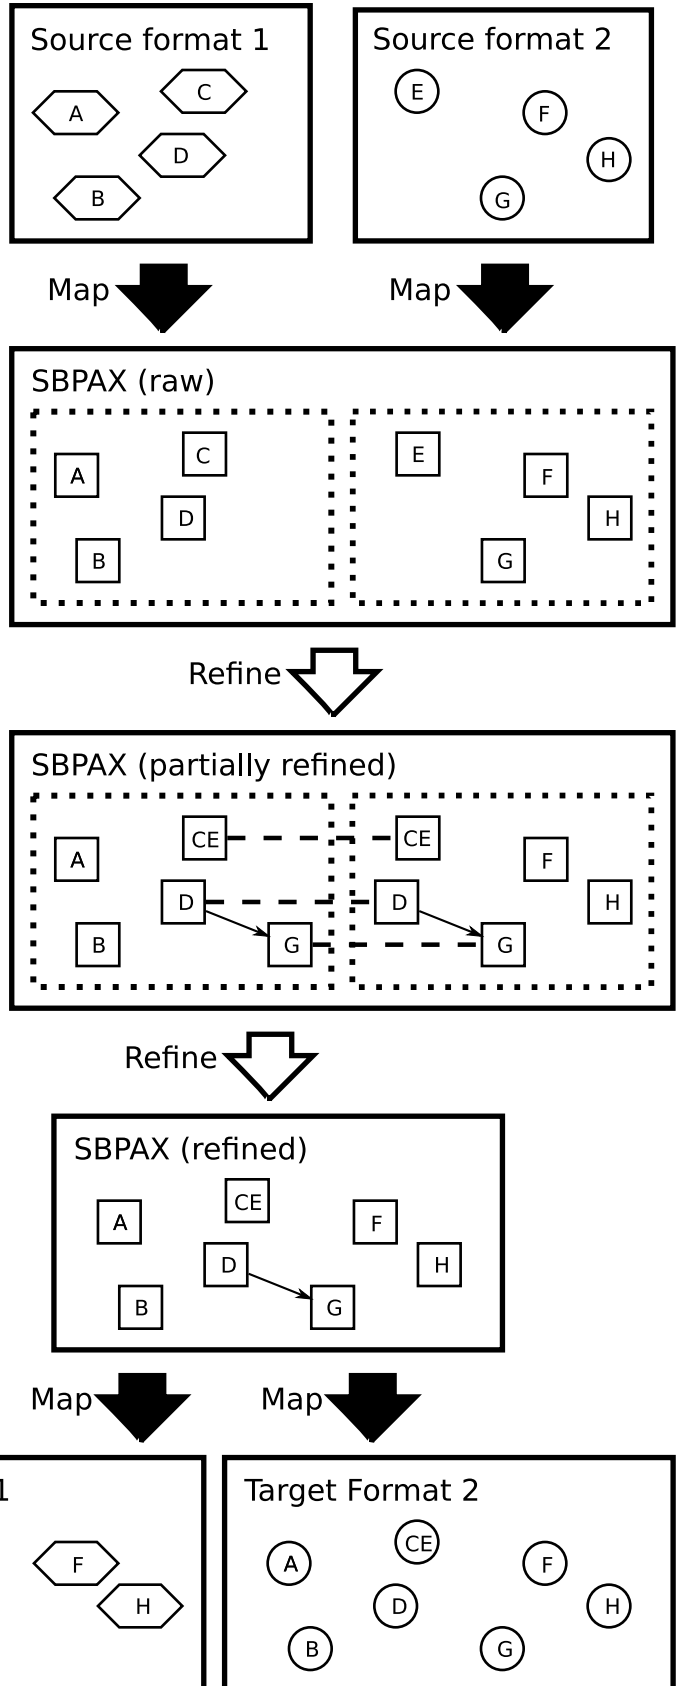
Source format 1
A
C
D
B

Source format 2
E
F
H
G

Map
Map

SBPAX (raw)
A
C
D
B
E
F
H
G

Refine

SBPAX (partially refined)
A
CE
D
B
G
CE
F
D
H
G

Refine

SBPAX (refined)
A
CE
F
D
H
B
G

Map
Map

1
F
H

Target Format 2
A
CE
F
D
H
B
G